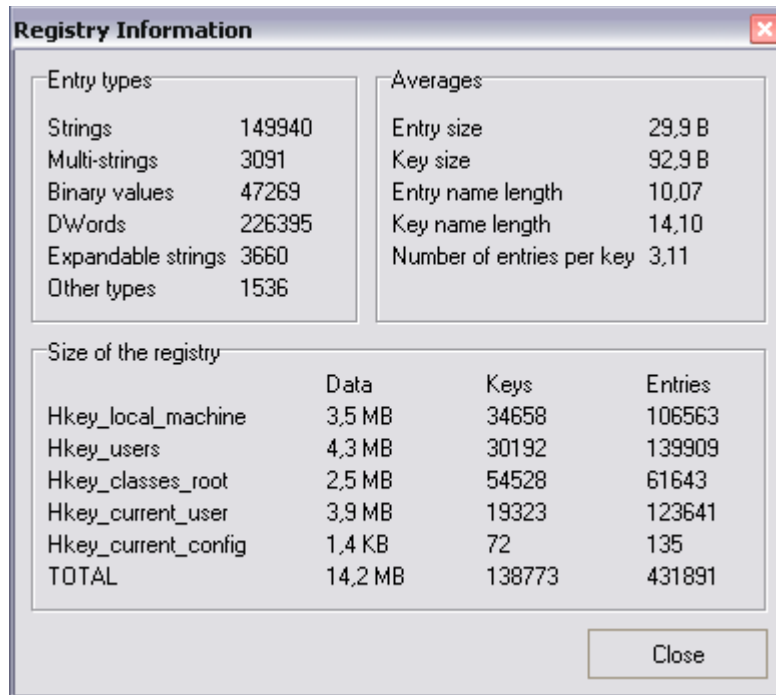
Registry Information

Entry types

| | |
|---|---|
| Strings | 149940 |
| Multi-strings | 3091 |
| Binary values | 47269 |
| DWords | 226395 |
| Expandable strings | 3660 |
| Other types | 1536 |

Averages

| | |
|---|---|
| Entry size | 29,9 B |
| Key size | 92,9 B |
| Entry name length | 10,07 |
| Key name length | 14,10 |
| Number of entries per key | 3,11 |

Size of the registry

| | Data | Keys | Entries |
|---|---|---|---|
| Hkey_local_machine | 3,5 MB | 34658 | 106563 |
| Hkey_users | 4,3 MB | 30192 | 139909 |
| Hkey_classes_root | 2,5 MB | 54528 | 61643 |
| Hkey_current_user | 3,9 MB | 19323 | 123641 |
| Hkey_current_config | 1,4 KB | 72 | 135 |
| TOTAL | 14,2 MB | 138773 | 431891 |

Close